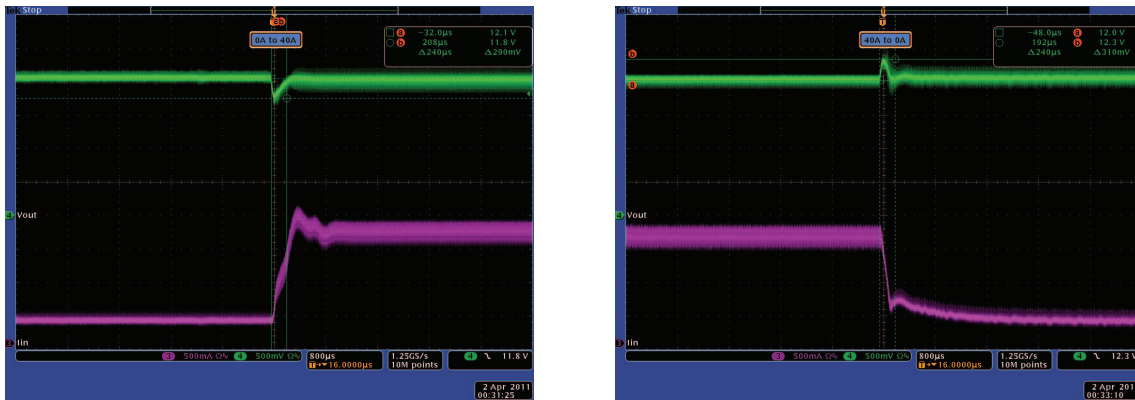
Stop

0A to 40A

a −32.0µs 12.1 V
b 208µs 11.8 V
Δ240µs Δ290mV

4 Vout

3 Iin

3 500mA Ω½ 4 500mV Ω½ 800µs T+▾16.0000µs 1.25GS/s 10M points 4 ⌐ 11.8 V

2 Apr 2011 00:31:25

Stop

40A to 0A

−48.0µs a 12.0 V
192µs b 12.3 V
Δ240µs Δ310mV

b

a

4 Vout

3 Iin

3 500mA Ω½ 4 500mV Ω½ 800µs T+▾16.0000µs 1.25GS/s 10M points 4 ⌐ 12.3 V

2 Apr 2011 00:33:10